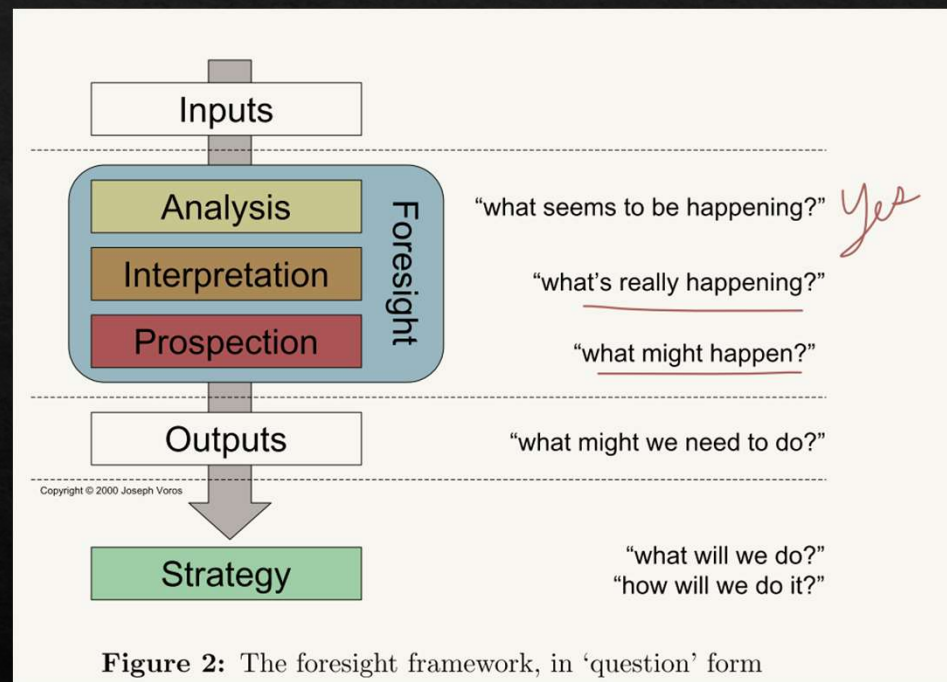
Inputs

Analysis

Interpretation

Prospection

Foresight

"what seems to be happening?" Yes

"what's really happening?"

"what might happen?"

Outputs

"what might we need to do?"

Copyright © 2000 Joseph Voros

Strategy

"what will we do?"
"how will we do it?"

**Figure 2:** The foresight framework, in 'question' form